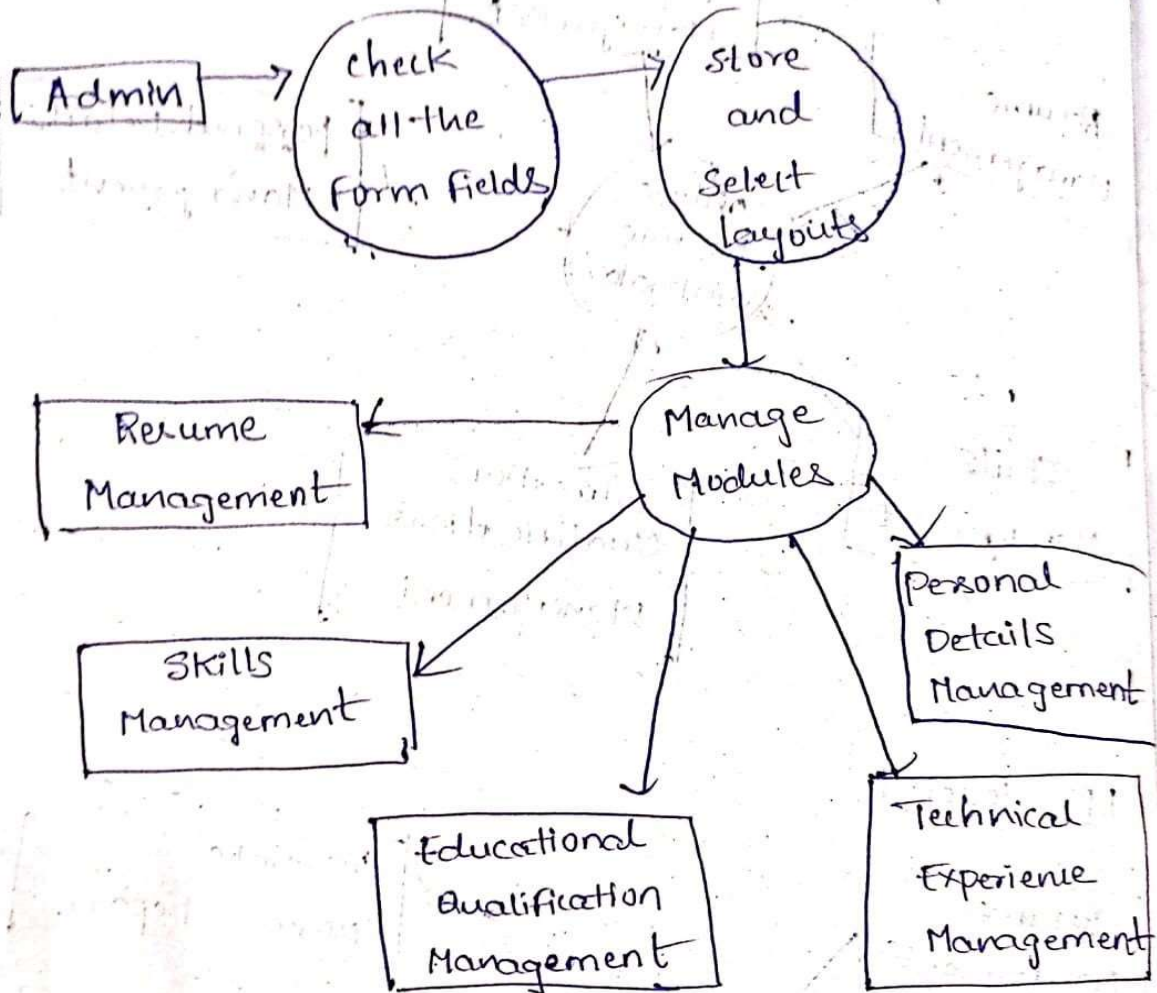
Admin

check all the Form fields

Store and Select layouts

Manage Modules

Resume Management

Skills Management

Personal Details Management

Educational Qualification Management

Technical Experience Management